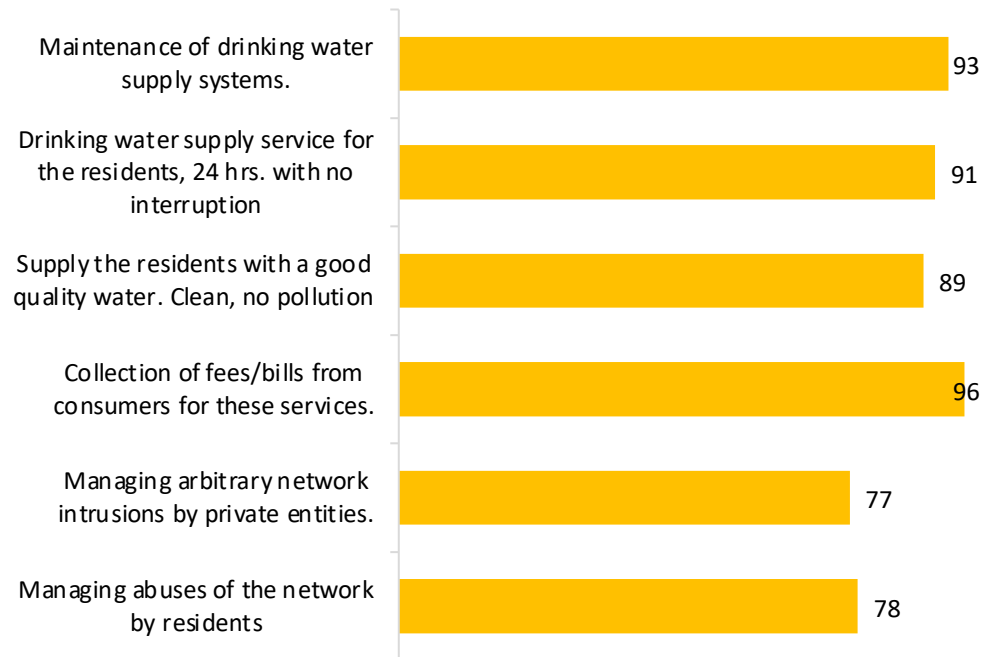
Maintenance of drinking water supply systems.
93

Drinking water supply service for the residents, 24 hrs. with no interruption
91

Supply the residents with a good quality water. Clean, no pollution
89

Collection of fees/bills from consumers for these services.
96

Managing arbitrary network intrusions by private entities.
77

Managing abuses of the network by residents
78